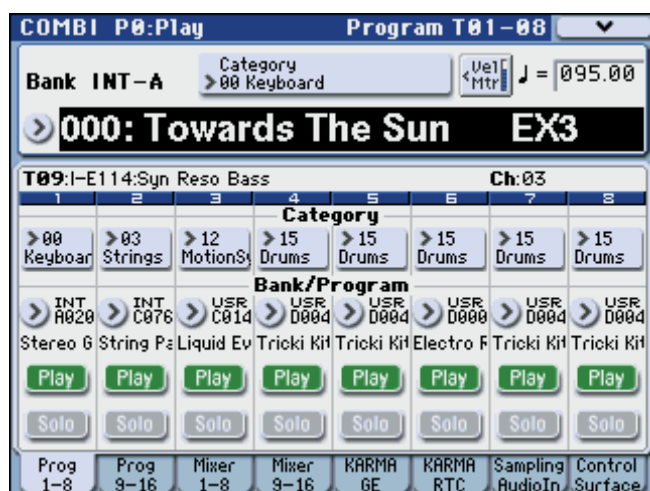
COMBI P0:Play Program T01–08

Bank INT–A

Category
00 Keyboard

Vel Mtr

♩ = 095.00

000: Towards The Sun EX3

T09:I–E114:Syn Reso Bass Ch:03

| 1 | 2 | 3 | 4 | 5 | 6 | 7 | 8 |
|---|---|---|---|---|---|---|---|

Category

| 00 Keyboar | 03 Strings | 12 MotionSy | 15 Drums | 15 Drums | 15 Drums | 15 Drums | 15 Drums |
|---|---|---|---|---|---|---|---|

Bank/Program

| INT A020 | INT C076 | USR C014 | USR D004 | USR D004 | USR D000 | USR D004 | USR D004 |
|---|---|---|---|---|---|---|---|
| Stereo G | String Pa | Liquid Ev | Tricki Kit | Tricki Kit | Electro F | Tricki Kit | Tricki Kit |
| Play | Play | Play | Play | Play | Play | Play | Play |
| Solo | Solo | Solo | Solo | Solo | Solo | Solo | Solo |

Prog 1–8 | Prog 9–16 | Mixer 1–8 | Mixer 9–16 | KARMA GE | KARMA RTC | Sampling AudioIn | Control Surface